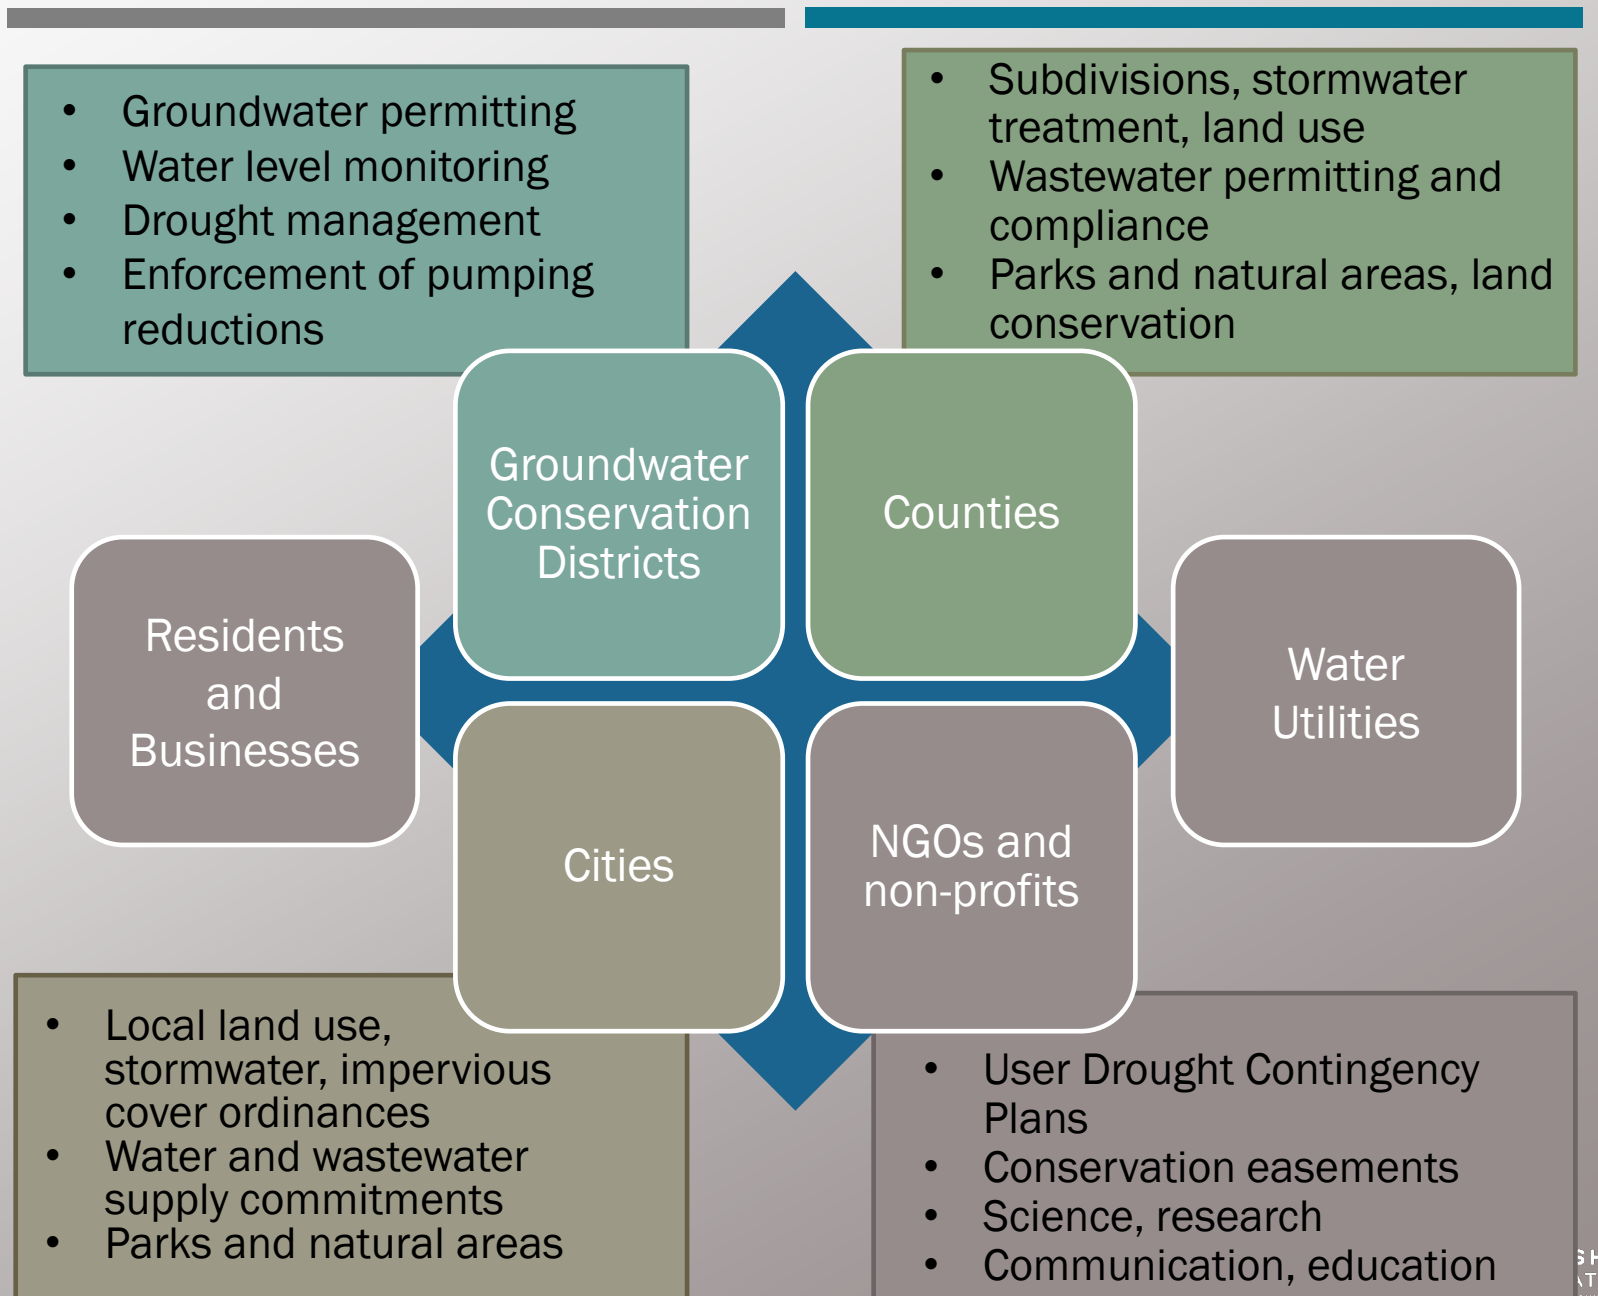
- Groundwater permitting
- Water level monitoring
- Drought management
- Enforcement of pumping reductions

- Subdivisions, stormwater treatment, land use
- Wastewater permitting and compliance
- Parks and natural areas, land conservation

Groundwater Conservation Districts

Counties

Residents and Businesses

Water Utilities

Cities

NGOs and non-profits

- Local land use, stormwater, impervious cover ordinances
- Water and wastewater supply commitments
- Parks and natural areas

- User Drought Contingency Plans
- Conservation easements
- Science, research
- Communication, education